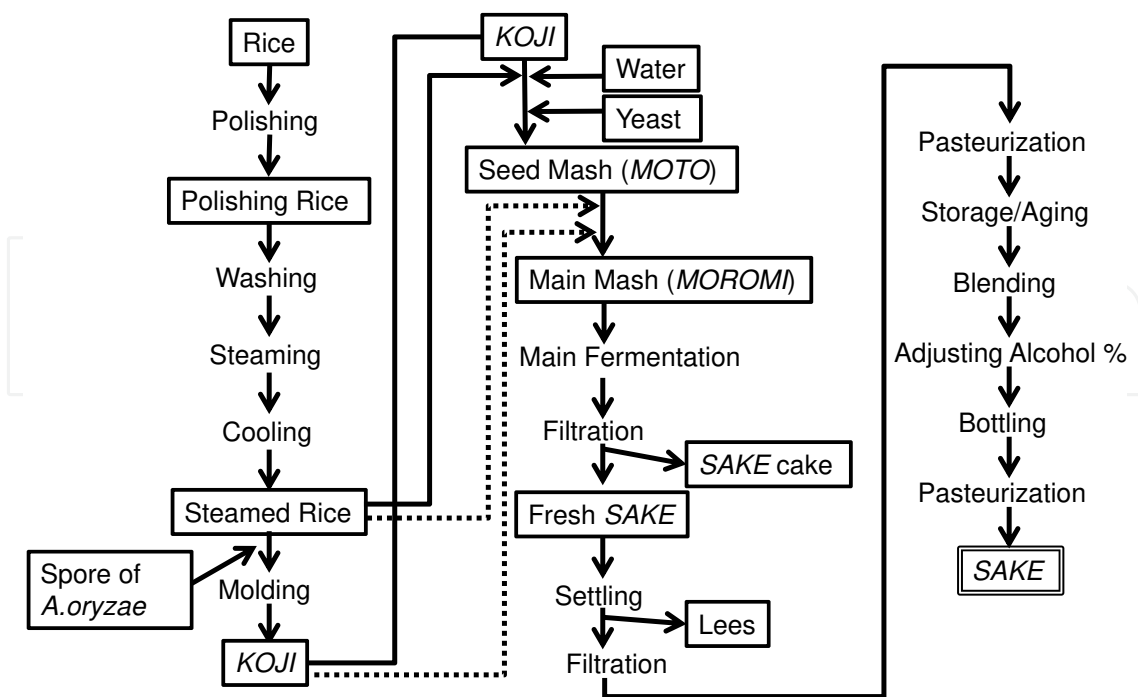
Rice
Polishing
Polishing Rice
Washing
Steaming
Cooling
Steamed Rice
Spore of A.oryzae
Molding
KOJI

KOJI
Water
Yeast
Seed Mash (MOTO)
Main Mash (MOROMI)
Main Fermentation
Filtration
SAKE cake
Fresh SAKE
Settling
Lees
Filtration

Pasteurization
Storage/Aging
Blending
Adjusting Alcohol %
Bottling
Pasteurization
SAKE